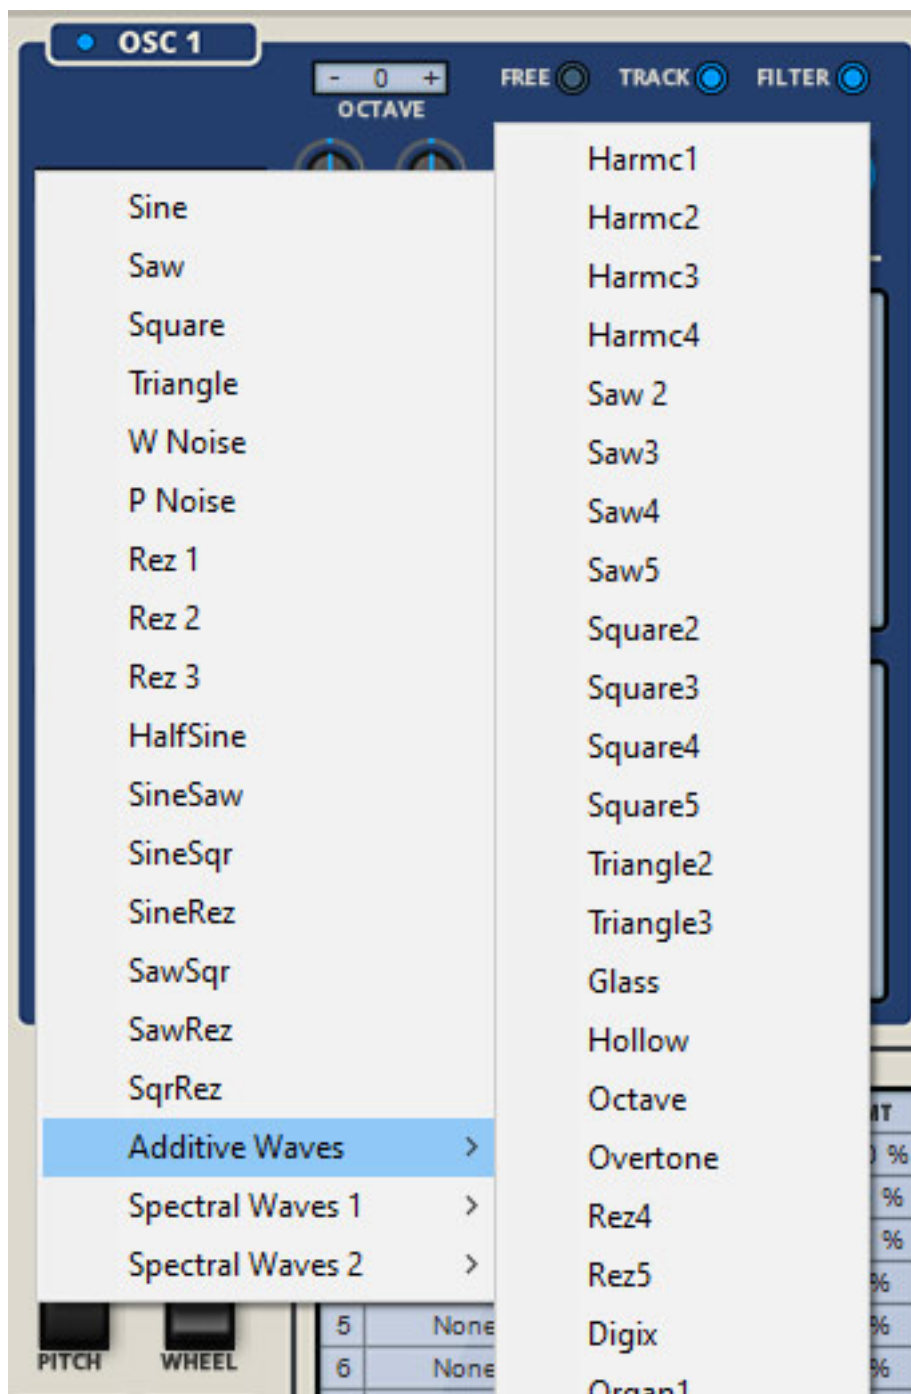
OSC 1

- 0 +
OCTAVE

FREE TRACK FILTER

Sine
Saw
Square
Triangle
W Noise
P Noise
Rez 1
Rez 2
Rez 3
HalfSine
SineSaw
SineSqr
SineRez
SawSqr
SawRez
SqrRez
Additive Waves >
Spectral Waves 1 >
Spectral Waves 2 >

Harmc1
Harmc2
Harmc3
Harmc4
Saw 2
Saw3
Saw4
Saw5
Square2
Square3
Square4
Square5
Triangle2
Triangle3
Glass
Hollow
Octave
Overtone
Rez4
Rez5
Digix
Organ1

PITCH WHEEL

5 None
6 None

%
%
%
%
%
%